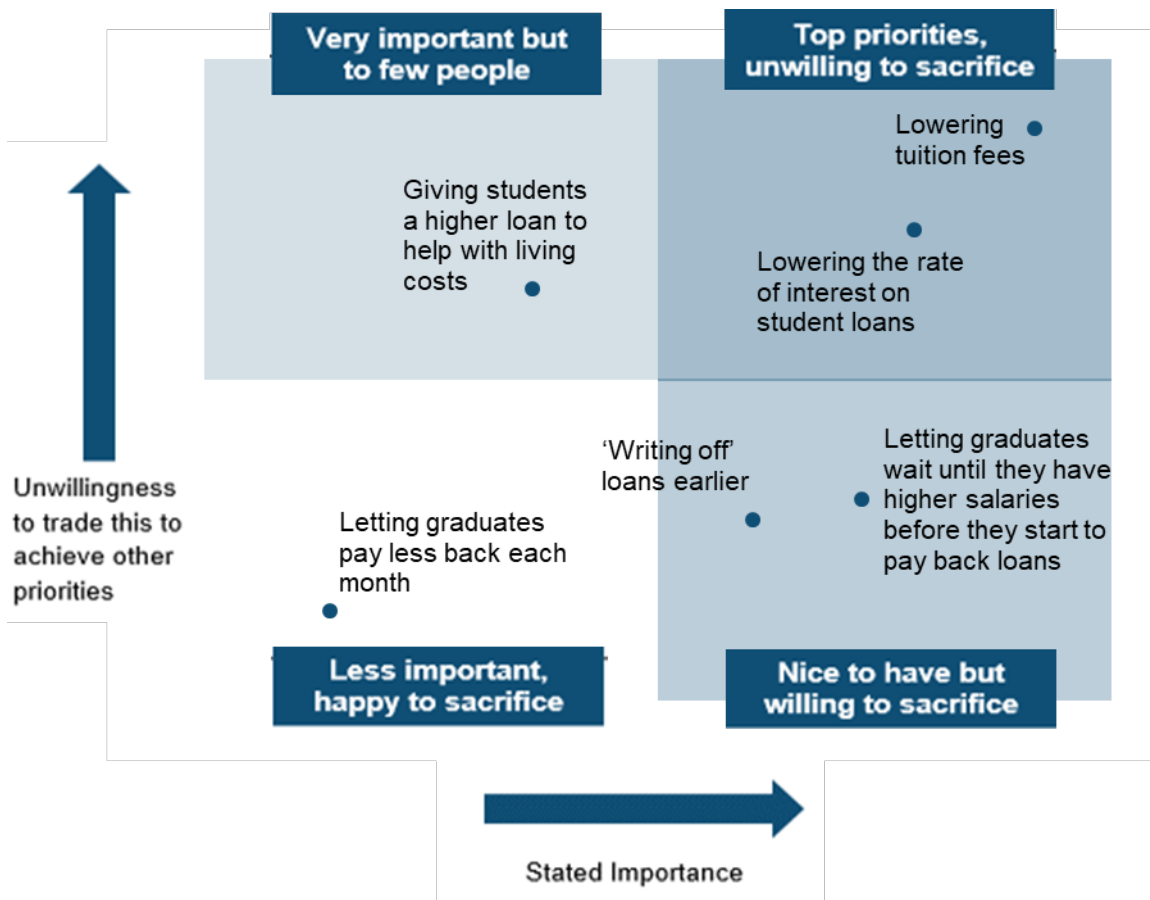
Very important but to few people

Top priorities, unwilling to sacrifice

Lowering tuition fees

Giving students a higher loan to help with living costs

Lowering the rate of interest on student loans

Unwillingness to trade this to achieve other priorities

'Writing off' loans earlier

Letting graduates wait until they have higher salaries before they start to pay back loans

Letting graduates pay less back each month

Less important, happy to sacrifice

Nice to have but willing to sacrifice

Stated Importance